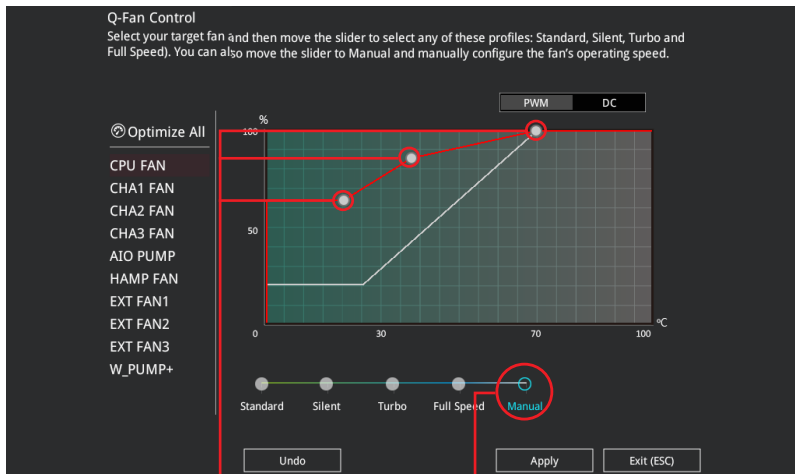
Q-Fan Control

Select your target fan and then move the slider to select any of these profiles: Standard, Silent, Turbo and Full Speed). You can also move the slider to Manual and manually configure the fan's operating speed.

PWM DC

Optimize All

CPU FAN
CHA1 FAN
CHA2 FAN
CHA3 FAN
AIO PUMP
HAMP FAN
EXT FAN1
EXT FAN2
EXT FAN3
W_PUMP+

%
100
50
0
30
70
100
°C

Standard Silent Turbo Full Speed Manual

Undo Apply Exit (ESC)